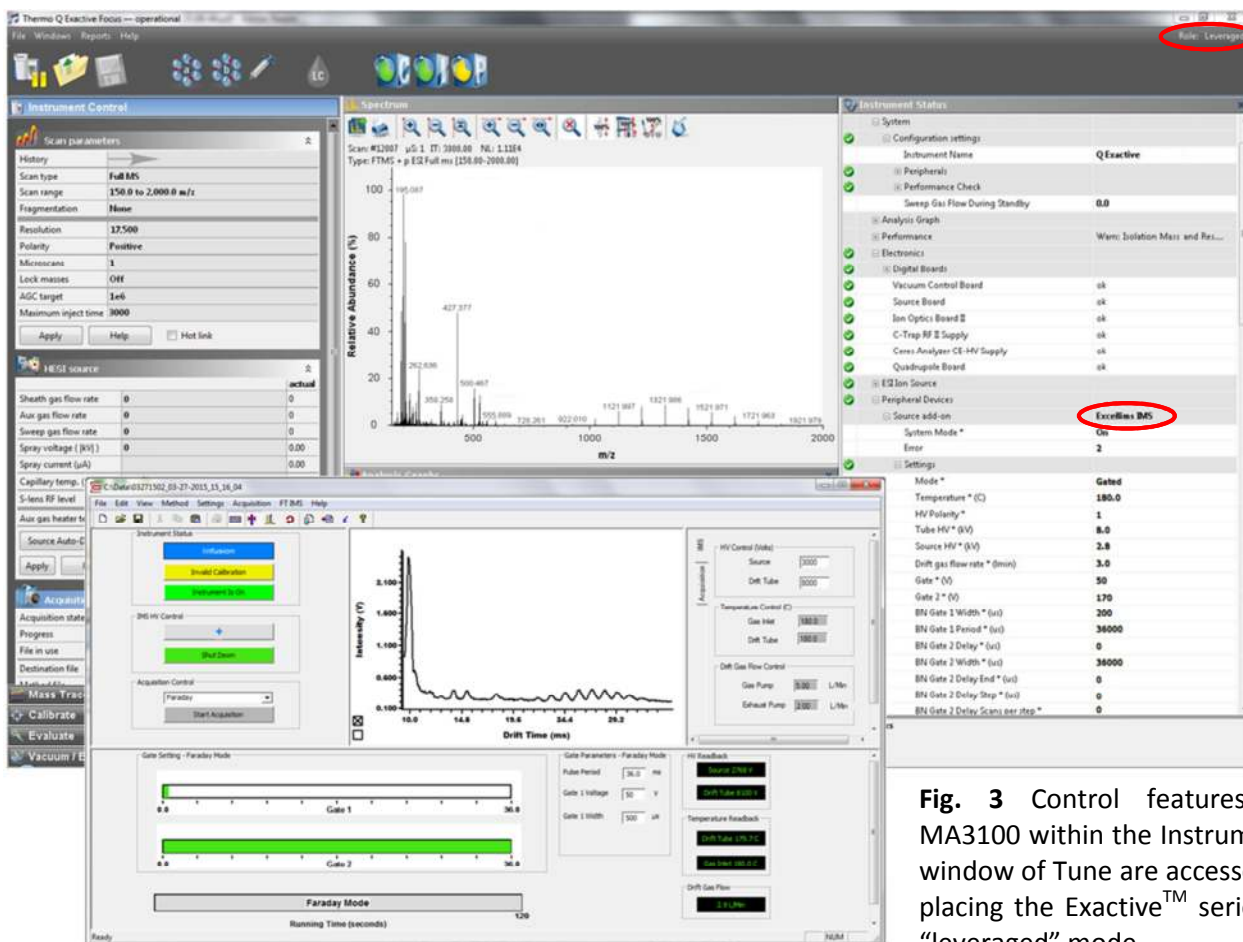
Thermo Q Exactive Focus — operational
File Windows Reports Help
Role: Leveraged

Instrument Control
Scan parameters
| History | |
|---|---|
| Scan type | Full MS |
| Scan range | 150.0 to 2,000.0 m/z |
| Fragmentation | None |
| Resolution | 17,500 |
| Polarity | Positive |
| Microscans | 1 |
| Lock masses | Off |
| AGC target | 1e6 |
| Maximum inject time | 3000 |

Apply Help Hot link

HESI source
| | | actual |
|---|---|---|
| Sheath gas flow rate | 0 | 0 |
| Aux gas flow rate | 0 | 0 |
| Sweep gas flow rate | 0 | 0 |
| Spray voltage (|kV|) | 0 | 0.00 |
| Spray current (µA) | | 0.00 |
| Capillary temp. ( | | |
| S-lens RF level | | |
| Aux gas heater te | | |

Source Auto-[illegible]
Apply
Acquisit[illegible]
Acquisition state
Progress
File in use
Destination file
Mass Trac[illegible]
Calibrate
Evaluate
Vacuum / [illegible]

Spectrum
Scan: #12087 µS: 1 IT: 3000.00 NL: 1.11E4
Type: FTMS + p ESI Full ms [150.00-2000.00]
Relative Abundance (%)
100 80 60 40 20 0
195.087 427.377 262.636 500.467 350.258 555.009 728.261 922.010 1121.997 1321.986 1521.971 1721.963 1921.979
500 1000 1500 2000
m/z
Analysis Graphs

Instrument Status
System
Configuration settings
| Instrument Name | Q Exactive |
|---|---|
| Peripherals | |
| Performance Check | |
| Sweep Gas Flow During Standby | 0.0 |
| Analysis Graph | |
| Performance | Warn: Isolation Mass and Res... |
| Electronics | |
| Digital Boards | |
| Vacuum Control Board | ok |
| Source Board | ok |
| Ion Optics Board II | ok |
| C-Trap RF II Supply | ok |
| Ceres Analyzer CE-HV Supply | ok |
| Quadrupole Board | ok |
| ESI Ion Source | |
| Peripheral Devices | |
| Source add-on | Excellims IMS |
| System Mode * | On |
| Error | 2 |
| Settings | |
| Mode * | Gated |
| Temperature * (C) | 180.0 |
| HV Polarity * | 1 |
| Tube HV * (kV) | 8.0 |
| Source HV * (kV) | 2.8 |
| Drift gas flow rate * (l/min) | 3.0 |
| Gate * (V) | 50 |
| Gate 2 * (V) | 170 |
| BN Gate 1 Width * (us) | 200 |
| BN Gate 1 Period * (us) | 36000 |
| BN Gate 2 Delay * (us) | 0 |
| BN Gate 2 Width * (us) | 36000 |
| BN Gate 2 Delay End * (us) | 0 |
| BN Gate 2 Delay Step * (us) | 0 |
| BN Gate 2 Delay Scans per step * | 0 |

C:\Data\03271502_03-27-2015_15_16_04
File Edit View Method Settings Acquisition FT IMS Help
Instrument Status
Infusion
Invalid Calibration
Instrument Is On
IMS HV Control
Shut Down
Acquisition Control
Faraday
Start Acquisition
Intensity (V)
2.100 1.600 1.100 0.600 0.100
10.0 14.8 19.6 24.4 29.2
Drift Time (ms)
IMS Acquisition
HV Control (Volts)
Source 3000
Drift Tube 8000
Temperature Control (C)
Gas Inlet 180.0
Drift Tube 180.0
Drift Gas Flow Control
Gas Pump 5.00 L/Min
Exhaust Pump 2.00 L/Min
Gate Setting - Faraday Mode
0.0 Gate 1 36.0
0.0 Gate 2 36.0
Faraday Mode
Running Time (seconds)
120
Gate Parameters - Faraday Mode
Pulse Period 36.0 ms
Gate 1 Voltage 50 V
Gate 1 Width 500 uS
HV Readback
Source 2768 V
Drift Tube 8100 V
Temperature Readback
Drift Tube 175.7 C
Gas Inlet 180.0 C
Drift Gas Flow
3.0 L/Min
Ready NUM

Fig. 3 Control features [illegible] MA3100 within the Instrum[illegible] window of Tune are access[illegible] placing the Exactive™ seri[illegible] "leveraged" mode